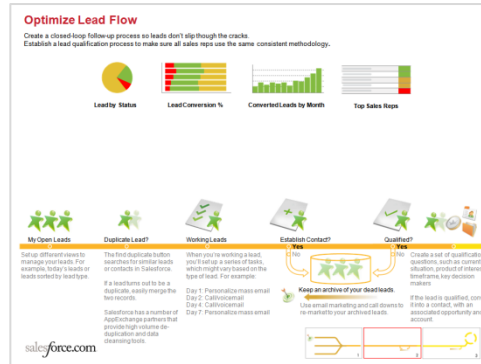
Optimize Lead Flow

Create a closed-loop follow-up process so leads don't slip though the cracks. Establish a lead qualification process to make sure all sales reps use the same consistent methodology.

Lead by Status

Lead Conversion %

Converted Leads by Month

Top Sales Reps

My Open Leads

Setup different views to manage your leads. For example, today's leads or leads sorted by lead type.

Duplicate Lead?

The find duplicate button searches for similar leads or contacts in Salesforce.

If a lead turns out to be a duplicate, easily merge the two records.

Salesforce has a number of AppExchange partners that provide high volume de-duplication and data cleansing tools.

Working Leads

When you're working a lead, you'll set up a series of tasks, which might vary based on the type of lead. For example:

Day 1: Personalize mass email
Day 2: Call/voicemail
Day 4: Call/voicemail
Day 7: Personalize mass email

Establish Contact?

Yes

No

Keep an archive of your dead leads.

Use email marketing and call downs to re-market to your archived leads.

Qualified?

Yes

No

Create a set of qualification questions, such as current situation, product of interest, timeframe, key decision makers

If the lead is qualified, convert it into a contact, with an associated opportunity and account.

salesforce.com

1

2

3